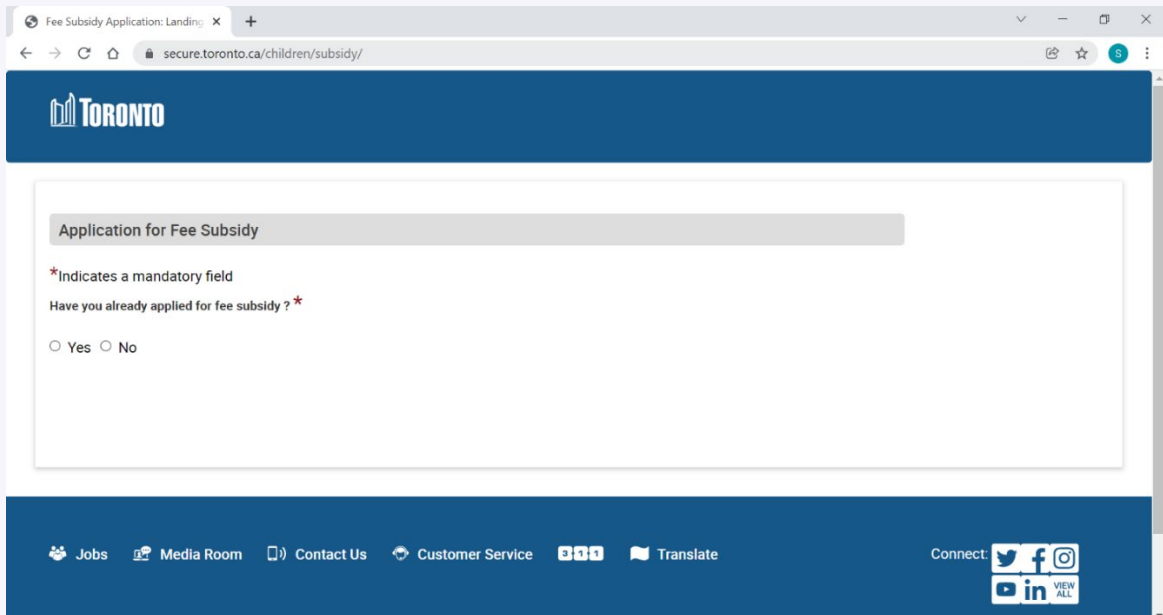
Fee Subsidy Application: Landing ×
+
secure.toronto.ca/children/subsidy/
S

TORONTO

Application for Fee Subsidy

*Indicates a mandatory field

Have you already applied for fee subsidy ? *

Yes No

Jobs Media Room Contact Us Customer Service 311 Translate

Connect:

VIEW ALL